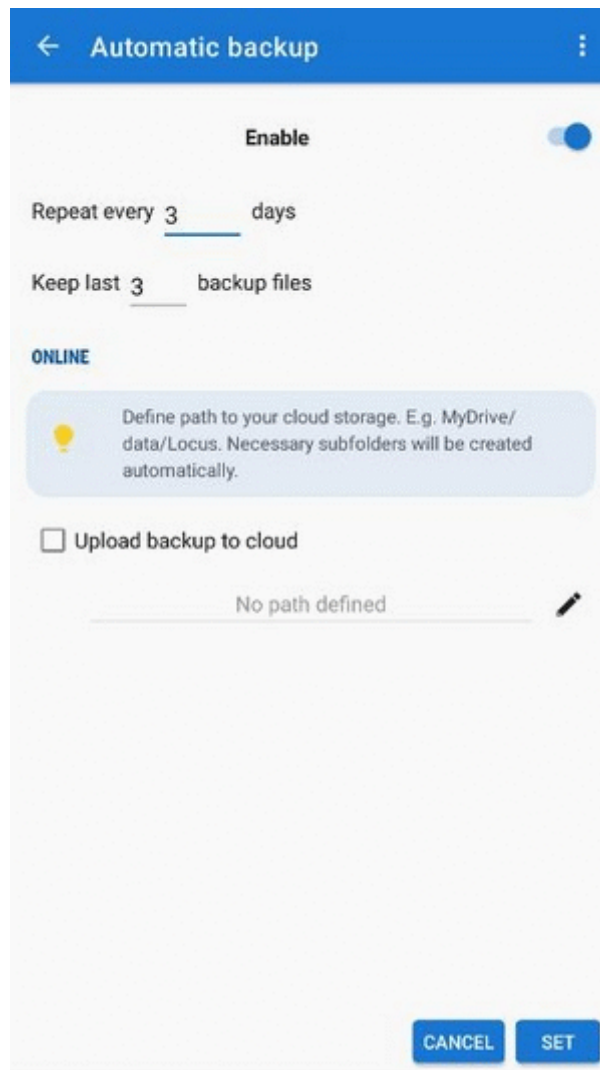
Automatic backup

Enable

Repeat every 3 days

Keep last 3 backup files

ONLINE

Define path to your cloud storage. E.g. MyDrive/data/Locus. Necessary subfolders will be created automatically.

Upload backup to cloud

No path defined

CANCEL

SET